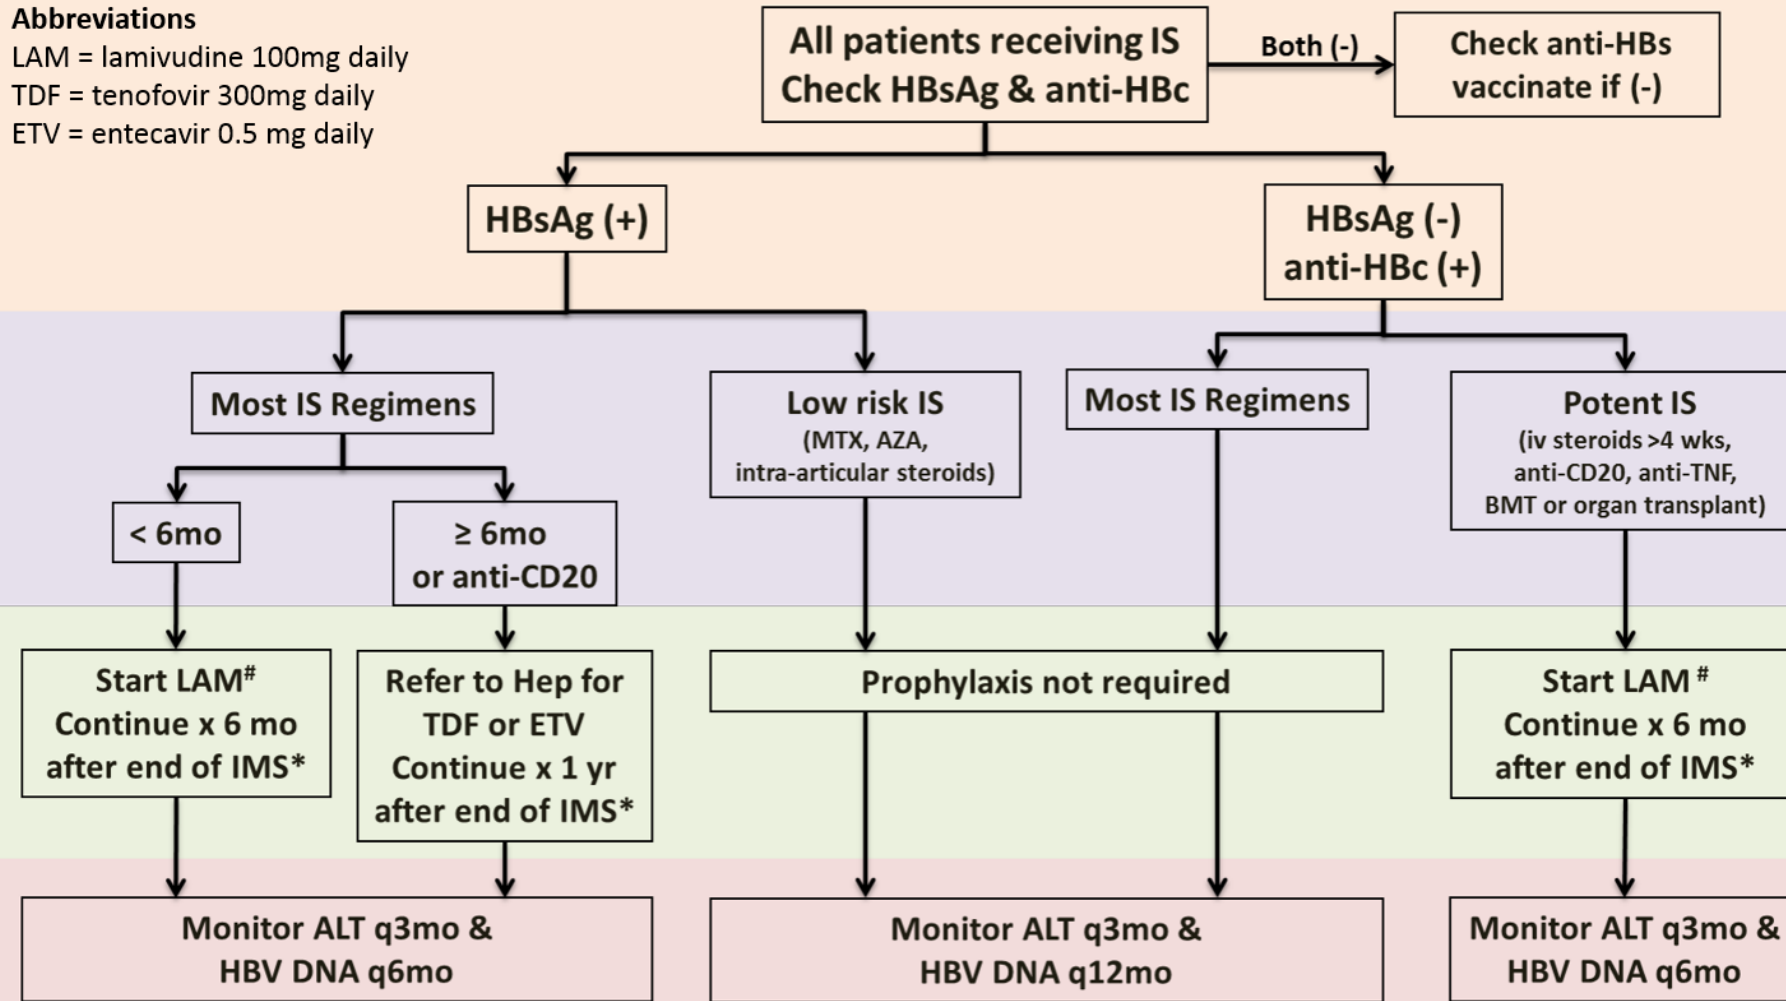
Abbreviations
LAM = lamivudine 100mg daily
TDF = tenofovir 300mg daily
ETV = entecavir 0.5 mg daily

All patients receiving IS
Check HBsAg & anti-HBc

Both (-)

Check anti-HBs
vaccinate if (-)

HBsAg (+)

HBsAg (-)
anti-HBc (+)

Most IS Regimens

Low risk IS
(MTX, AZA, intra-articular steroids)

Most IS Regimens

Potent IS
(iv steroids >4 wks, anti-CD20, anti-TNF, BMT or organ transplant)

< 6mo

≥ 6mo
or anti-CD20

Start LAM#
Continue x 6 mo after end of IMS*

Refer to Hep for TDF or ETV
Continue x 1 yr after end of IMS*

Prophylaxis not required

Start LAM#
Continue x 6 mo after end of IMS*

Monitor ALT q3mo &
HBV DNA q6mo

Monitor ALT q3mo &
HBV DNA q12mo

Monitor ALT q3mo &
HBV DNA q6mo